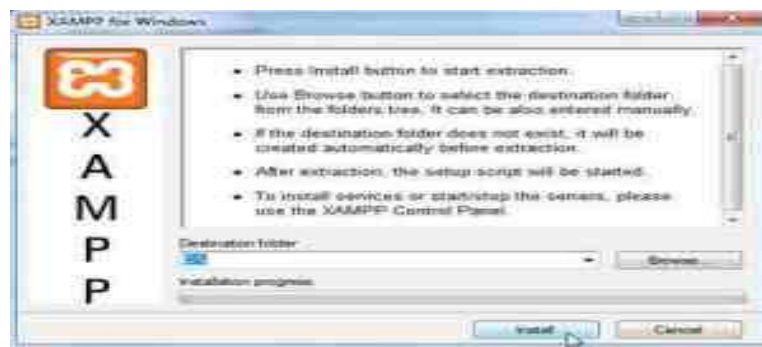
XAMPP for Windows

X
A
M
P
P

Press Install button to start extraction.

Use Browse button to select the destination folder from the folders tree. It can be also entered manually.

If the destination folder does not exist, it will be created automatically before extraction.

After extraction, the setup script will be started.

To install services or start/stop the servers, please use the XAMPP Control Panel.

Destination folder

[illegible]

Browse...

Installation progress

Install

Cancel